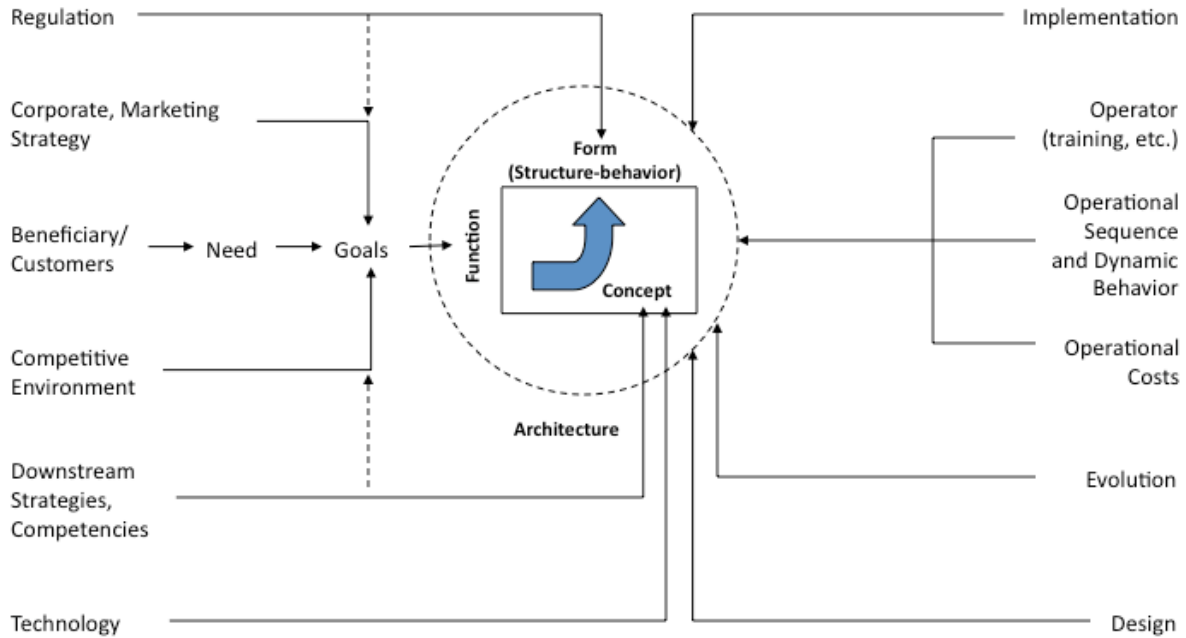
Regulation

Implementation

Corporate, Marketing Strategy

Operator (training, etc.)

Form (Structure-behavior)

Beneficiary/ Customers

Need

Goals

Function

Concept

Operational Sequence and Dynamic Behavior

Competitive Environment

Operational Costs

Architecture

Downstream Strategies, Competencies

Evolution

Technology

Design